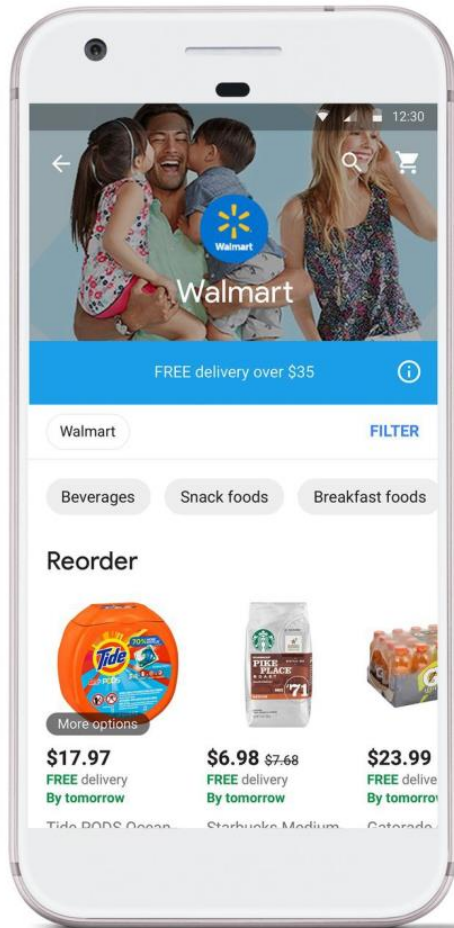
12:30

Walmart

Walmart

FREE delivery over $35

Walmart

FILTER

Beverages

Snack foods

Breakfast foods

Reorder

Tide PODS

PIKE PLACE '71

More options

$17.97
FREE delivery
By tomorrow
Tide PODS Ocean

$6.98 $7.68
FREE delivery
By tomorrow
Starbucks Medium

$23.99
FREE delive
By tomorrov
Gatorade